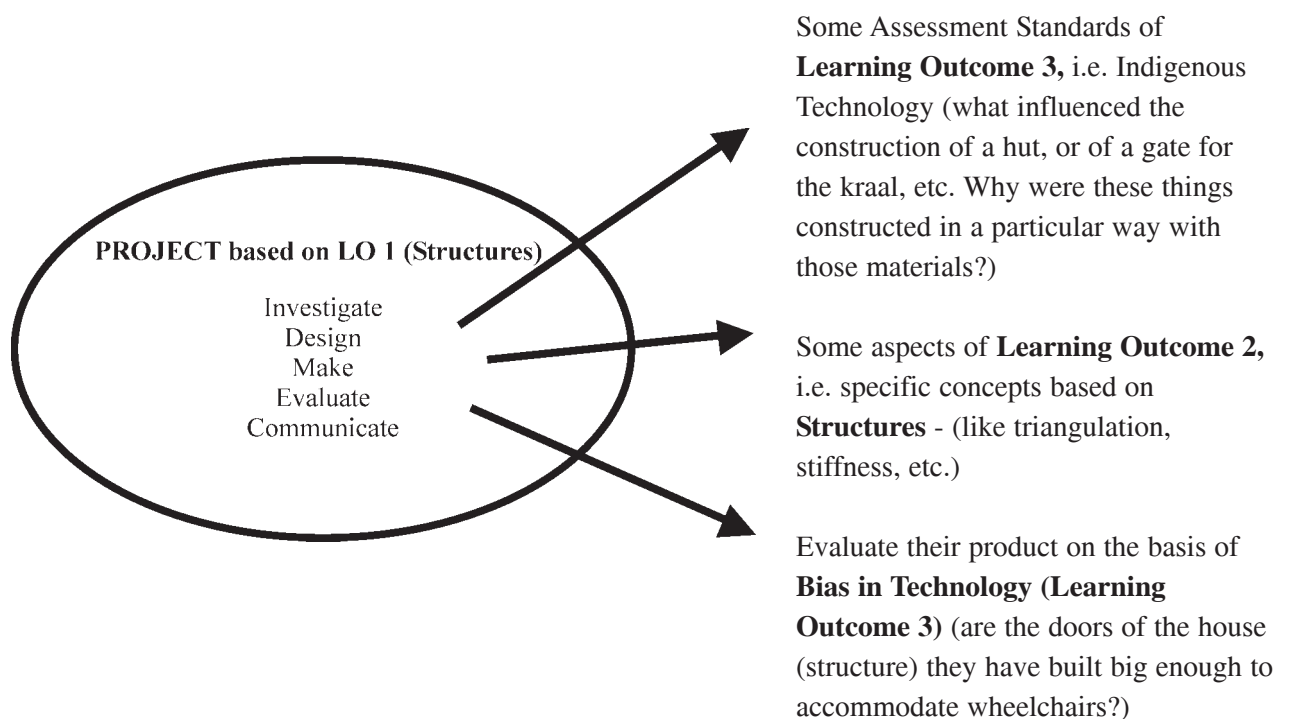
PROJECT based on LO 1 (Structures)

Investigate
Design
Make
Evaluate
Communicate

Some Assessment Standards of **Learning Outcome 3,** i.e. Indigenous Technology (what influenced the construction of a hut, or of a gate for the kraal, etc. Why were these things constructed in a particular way with those materials?)

Some aspects of **Learning Outcome 2,** i.e. specific concepts based on **Structures** - (like triangulation, stiffness, etc.)

Evaluate their product on the basis of **Bias in Technology (Learning Outcome 3)** (are the doors of the house (structure) they have built big enough to accommodate wheelchairs?)